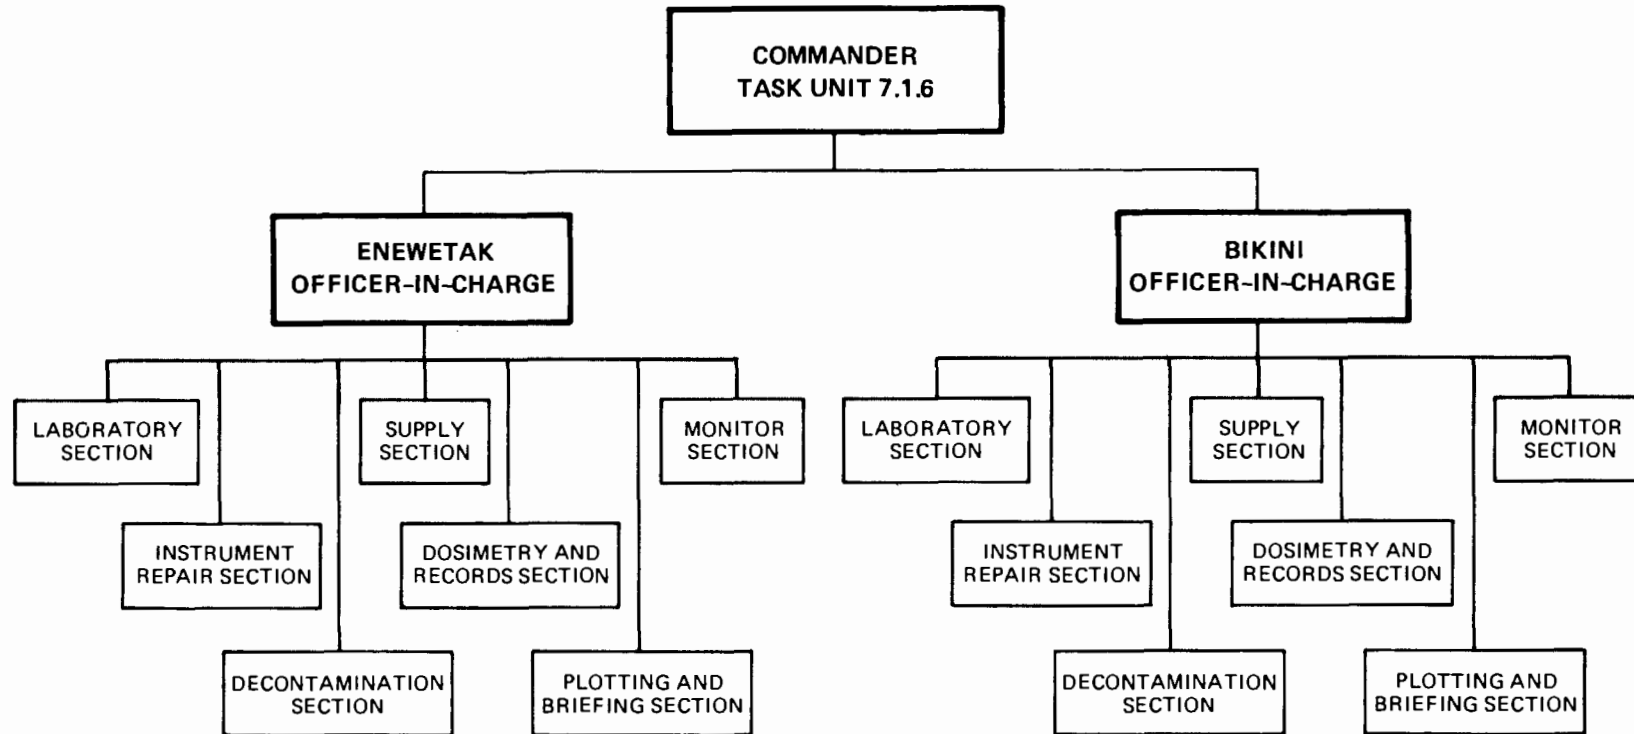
COMMANDER
TASK UNIT 7.1.6

ENEWETAK
OFFICER-IN-CHARGE

LABORATORY SECTION

INSTRUMENT REPAIR SECTION

DECONTAMINATION SECTION

SUPPLY SECTION

DOSIMETRY AND RECORDS SECTION

PLOTTING AND BRIEFING SECTION

MONITOR SECTION

BIKINI
OFFICER-IN-CHARGE

LABORATORY SECTION

INSTRUMENT REPAIR SECTION

DECONTAMINATION SECTION

SUPPLY SECTION

DOSIMETRY AND RECORDS SECTION

PLOTTING AND BRIEFING SECTION

MONITOR SECTION